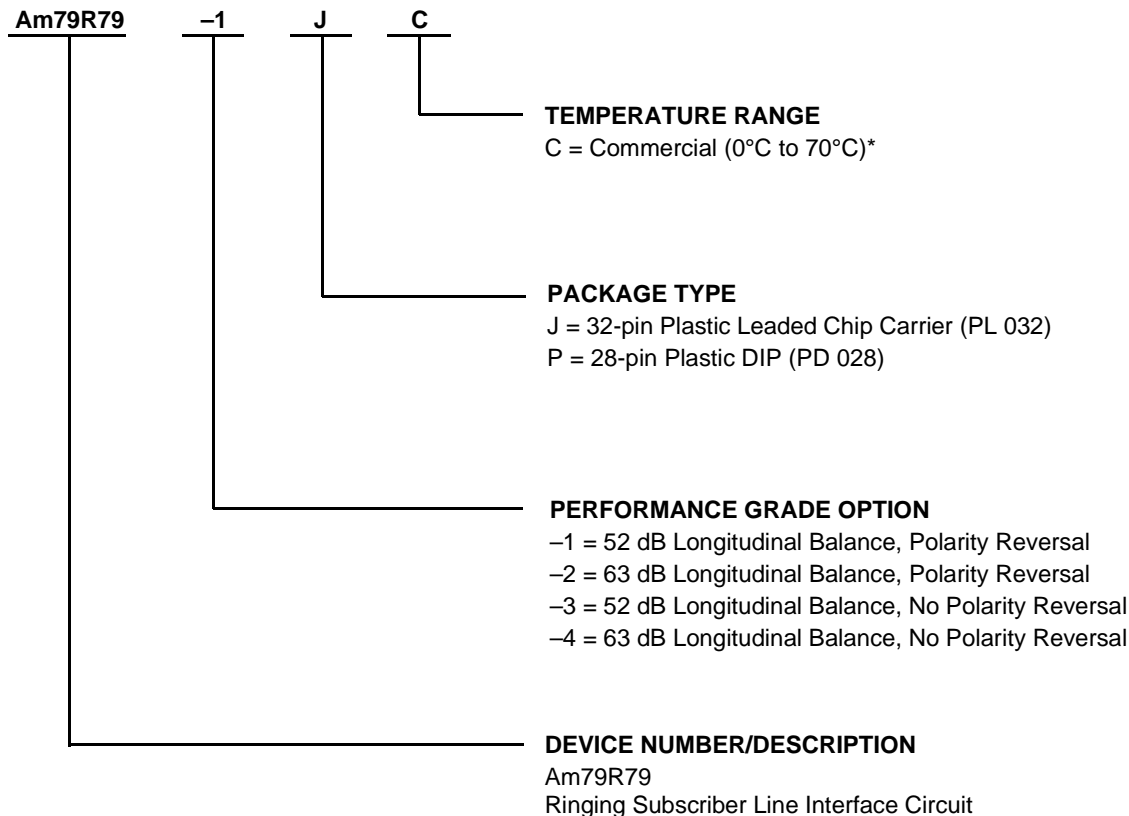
Am79R79 –1 J C

TEMPERATURE RANGE
C = Commercial (0°C to 70°C)*

PACKAGE TYPE
J = 32-pin Plastic Leaded Chip Carrier (PL 032)
P = 28-pin Plastic DIP (PD 028)

PERFORMANCE GRADE OPTION
–1 = 52 dB Longitudinal Balance, Polarity Reversal
–2 = 63 dB Longitudinal Balance, Polarity Reversal
–3 = 52 dB Longitudinal Balance, No Polarity Reversal
–4 = 63 dB Longitudinal Balance, No Polarity Reversal

DEVICE NUMBER/DESCRIPTION
Am79R79
Ringing Subscriber Line Interface Circuit